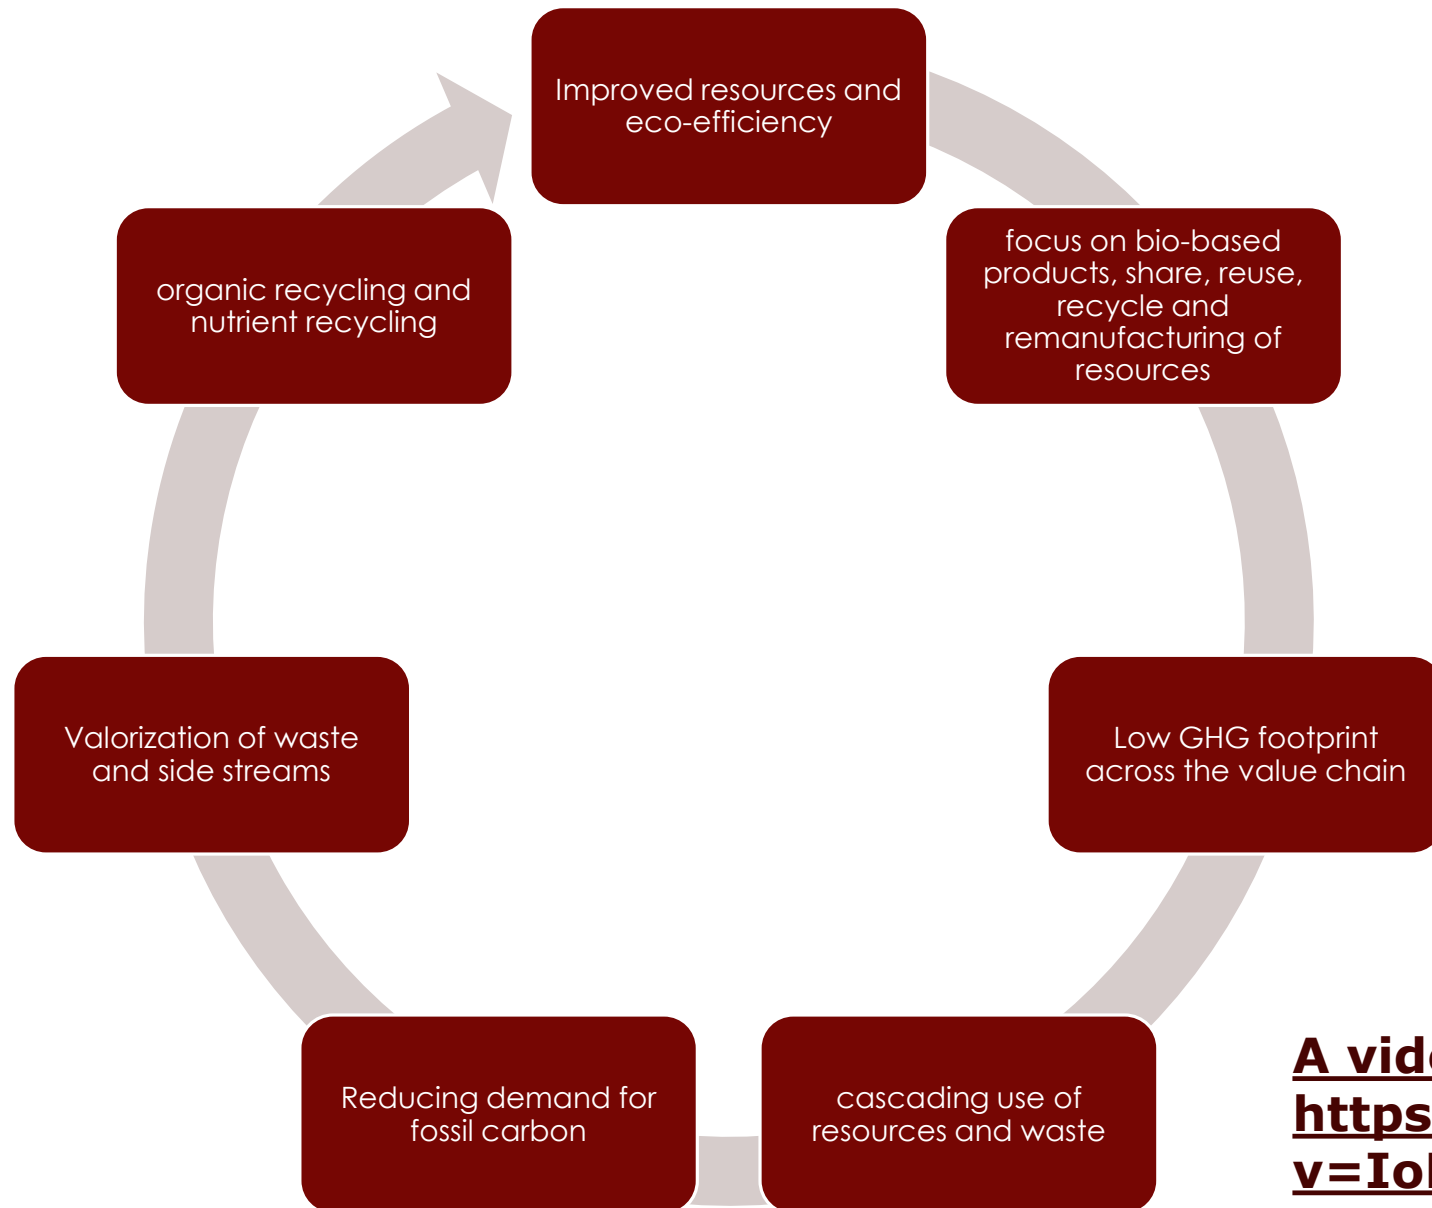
Improved resources and eco-efficiency

focus on bio-based products, share, reuse, recycle and remanufacturing of resources

Low GHG footprint across the value chain

cascading use of resources and waste

Reducing demand for fossil carbon

Valorization of waste and side streams

organic recycling and nutrient recycling

A vid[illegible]
https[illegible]
v=Io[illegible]